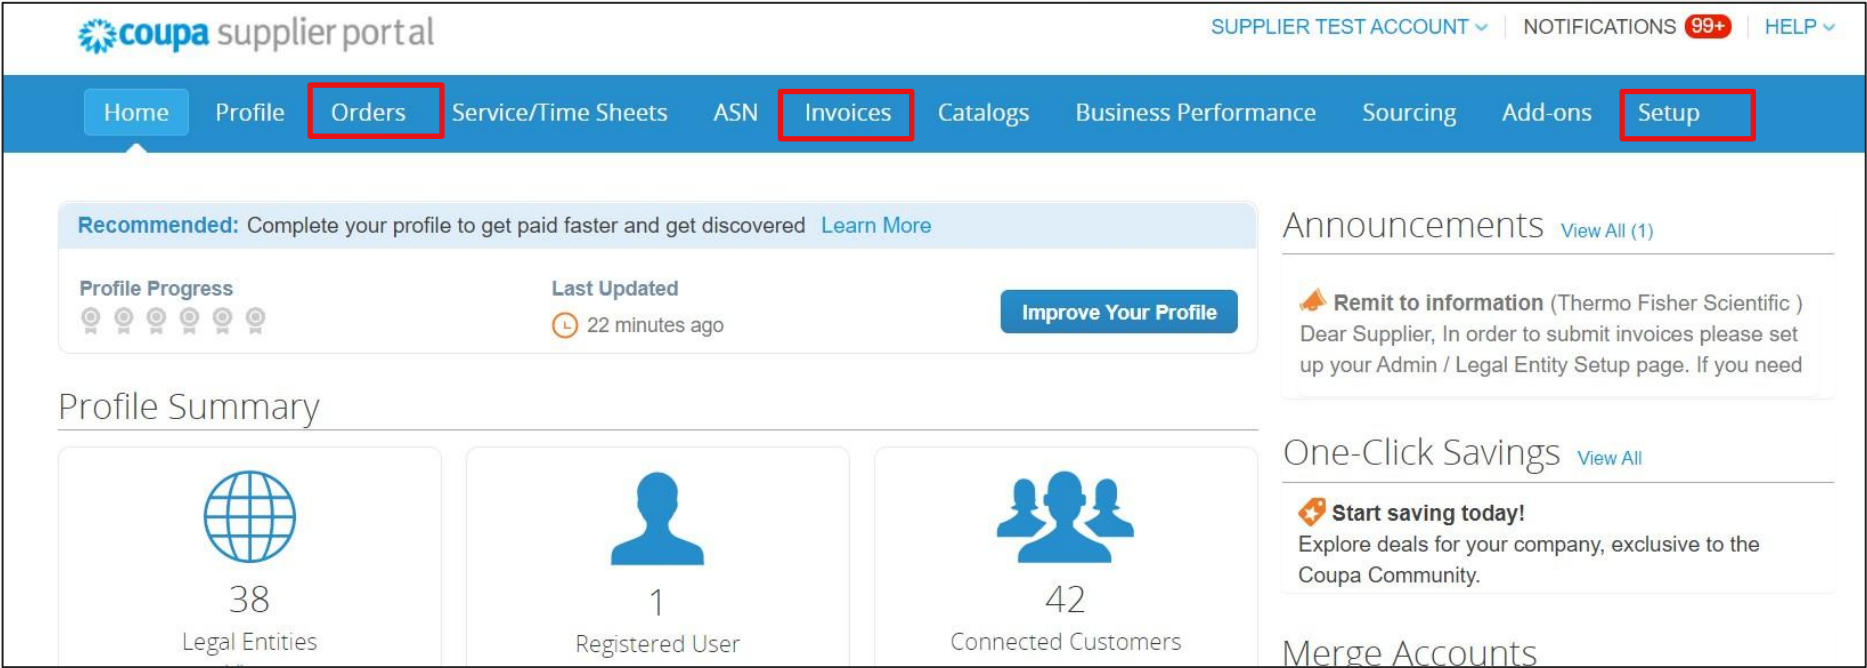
coupa supplier portal

SUPPLIER TEST ACCOUNT NOTIFICATIONS 99+ HELP

Home Profile Orders Service/Time Sheets ASN Invoices Catalogs Business Performance Sourcing Add-ons Setup

Recommended: Complete your profile to get paid faster and get discovered Learn More

Profile Progress

Last Updated
22 minutes ago

Improve Your Profile

Profile Summary

38
Legal Entities

1
Registered User

42
Connected Customers

Announcements View All (1)

Remit to information (Thermo Fisher Scientific )
Dear Supplier, In order to submit invoices please set up your Admin / Legal Entity Setup page. If you need

One-Click Savings View All

Start saving today!
Explore deals for your company, exclusive to the Coupa Community.

Merge Accounts